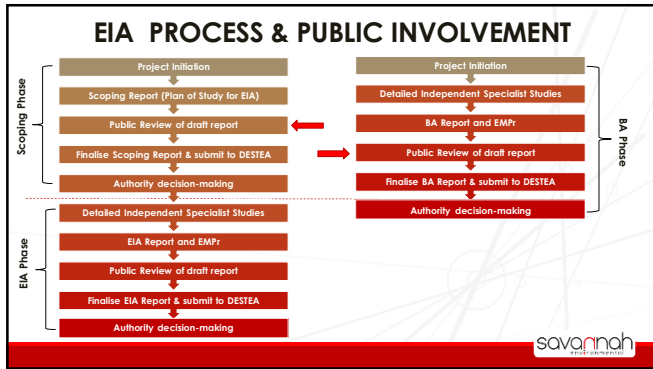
EIA PROCESS & PUBLIC INVOLVEMENT

Scoping Phase

Project Initiation

Scoping Report (Plan of Study for EIA)

Public Review of draft report

Finalise Scoping Report & submit to DESTEA

Authority decision-making

EIA Phase

Detailed Independent Specialist Studies

EIA Report and EMPr

Public Review of draft report

Finalise EIA Report & submit to DESTEA

Authority decision-making

BA Phase

Project Initiation

Detailed Independent Specialist Studies

BA Report and EMPr

Public Review of draft report

Finalise BA Report & submit to DESTEA

Authority decision-making

savannah environmental